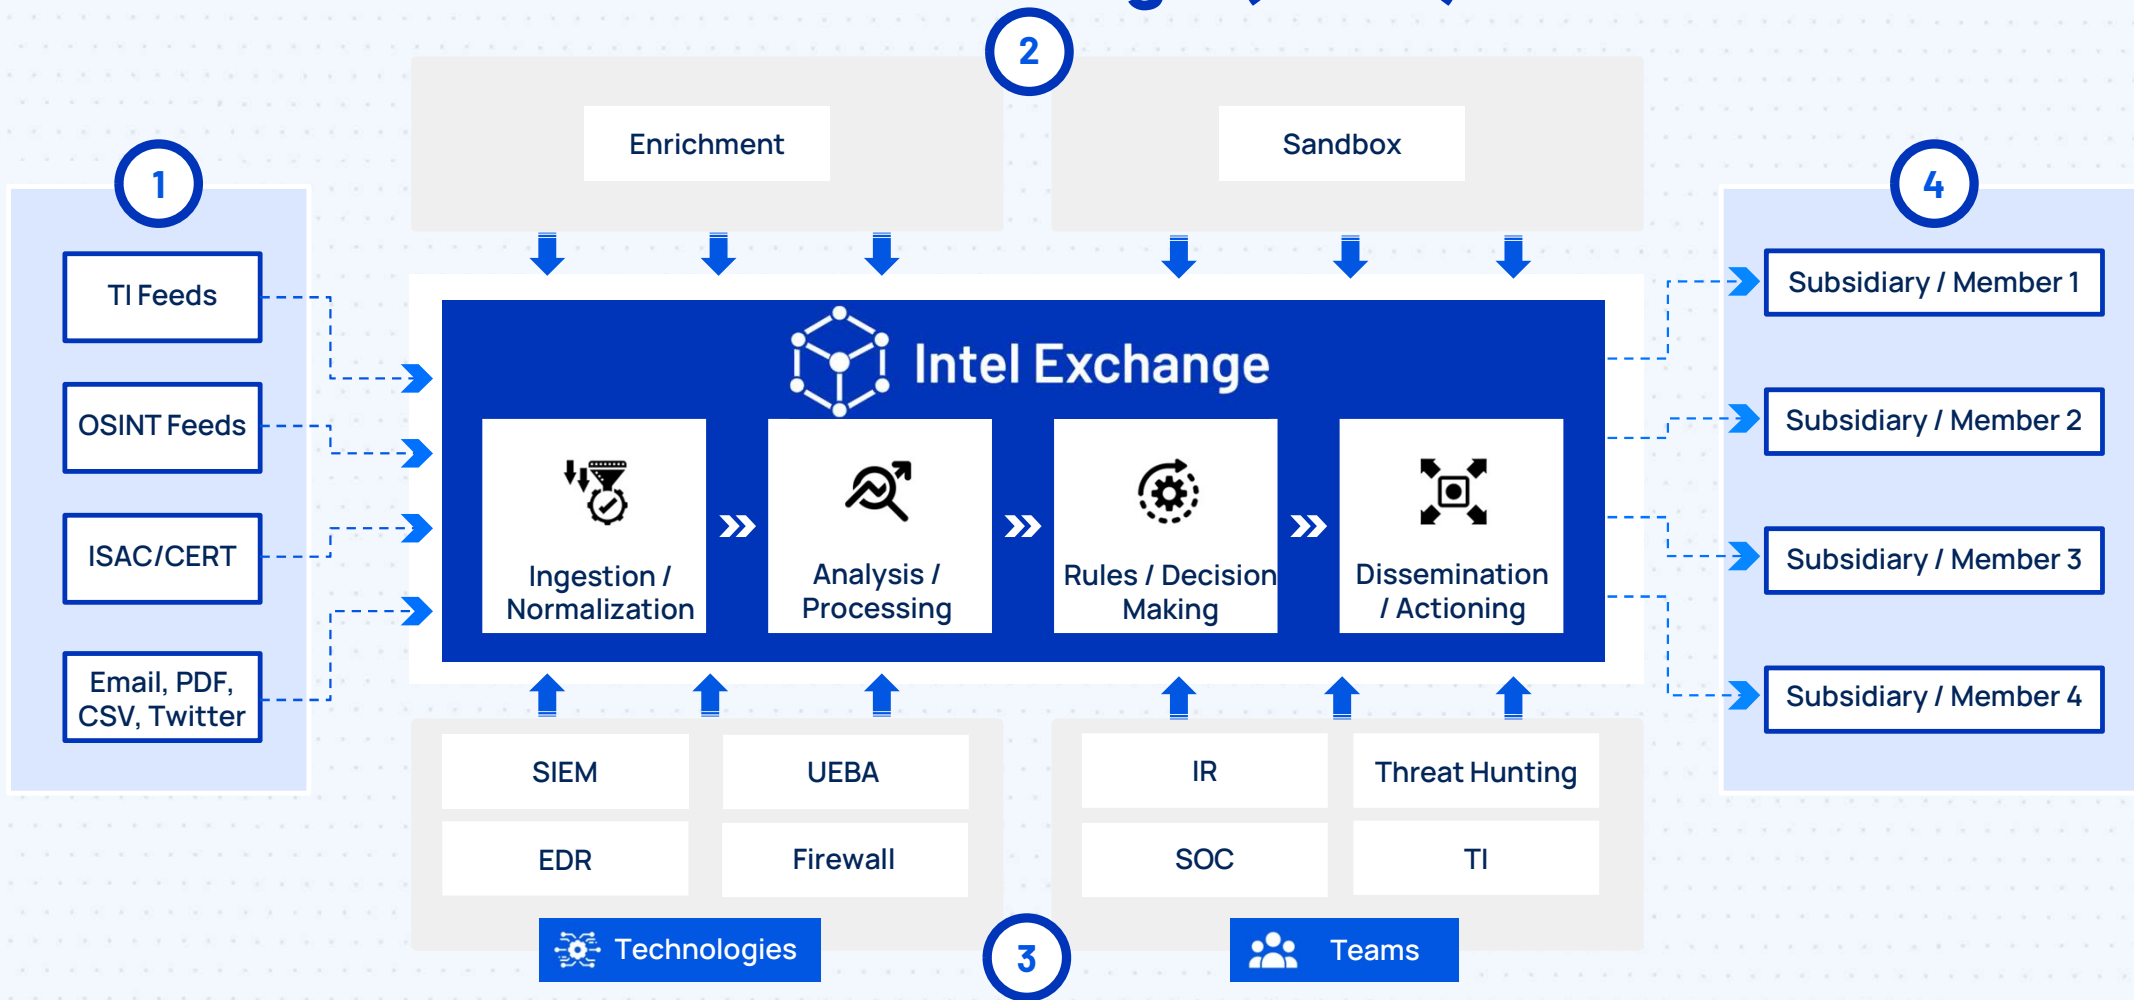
2

Enrichment

Sandbox

1

TI Feeds

OSINT Feeds

ISAC/CERT

Email, PDF, CSV, Twitter

Intel Exchange

Ingestion / Normalization

Analysis / Processing

Rules / Decision Making

Dissemination / Actioning

4

Subsidiary / Member 1

Subsidiary / Member 2

Subsidiary / Member 3

Subsidiary / Member 4

| SIEM | UEBA |
|---|---|
| EDR | Firewall |

| IR | Threat Hunting |
|---|---|
| SOC | TI |

Technologies

3

Teams